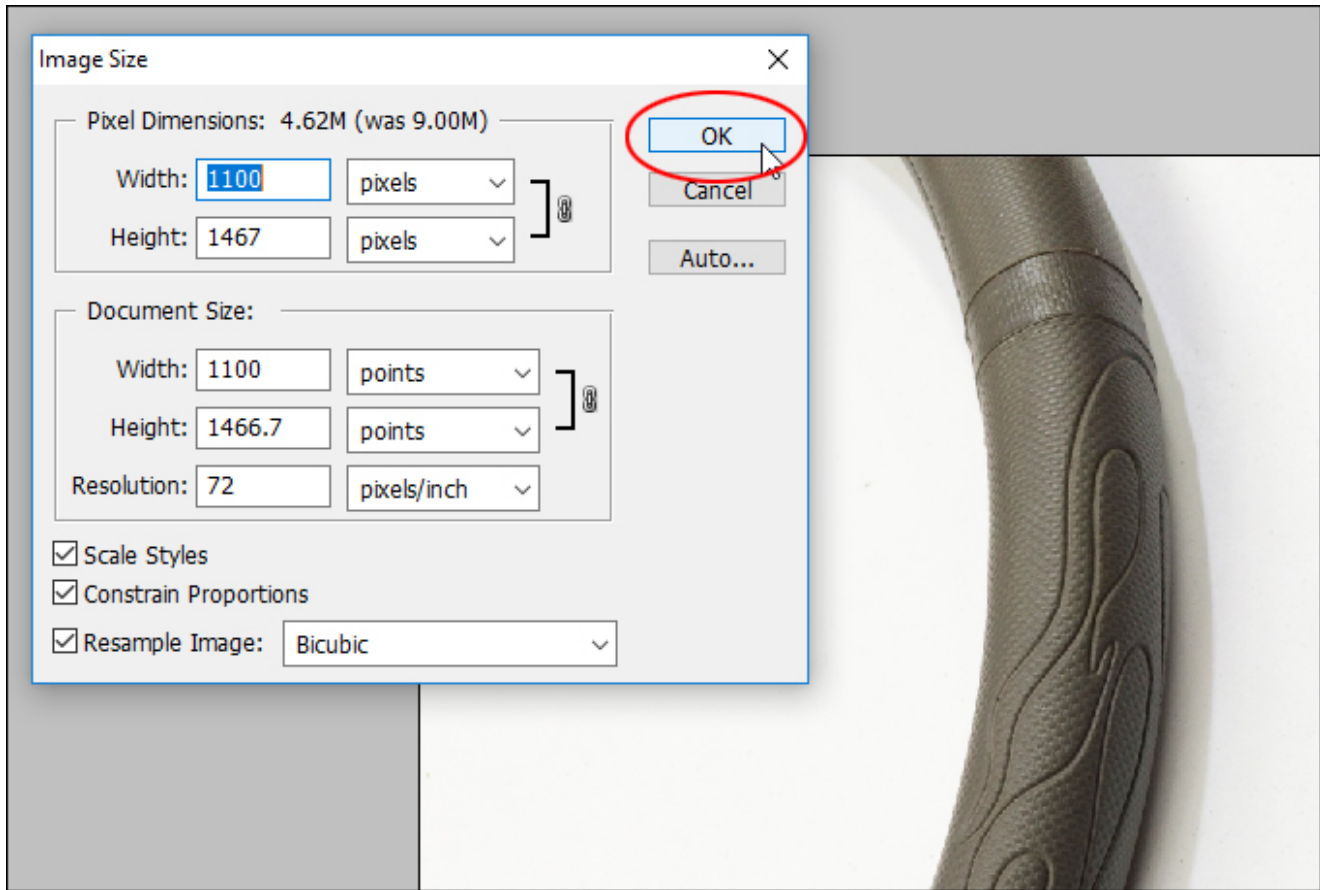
Image Size

Pixel Dimensions: 4.62M (was 9.00M)

Width: 1100 pixels

Height: 1467 pixels

Document Size:

Width: 1100 points

Height: 1466.7 points

Resolution: 72 pixels/inch

Scale Styles

Constrain Proportions

Resample Image: Bicubic

OK

Cancel

Auto...